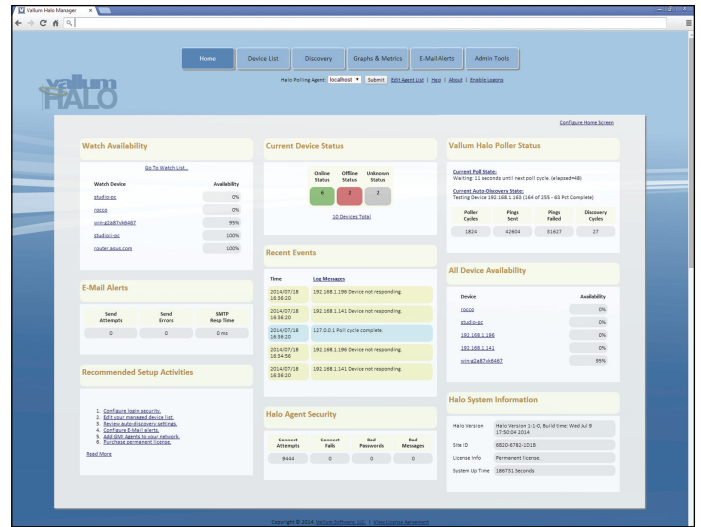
Vallum Halo Manager

Home | Device List | Discovery | Graphs & Metrics | E-Mail Alerts | Admin Tools

Halo Polling Agent: localhost Submit | Edit Agent List | Help | About | Enable Logons

Vallum HALO

Configure Home Screen

Watch Availability

Go To Watch List...

| Watch Device | Availability |
|---|---|
| studio-pc | 0% |
| rocco | 0% |
| wing-a2a87vk6467 | 99% |
| studio1-pc | 100% |
| router.asus.com | 100% |

E-Mail Alerts

| Send Attempts | Send Errors | SMTP Resp Time |
|---|---|---|
| 0 | 0 | 0 ms |

Recommended Setup Activities

1. Configure login security.
2. Edit your managed device list.
3. Review auto-discovery settings.
4. Configure E-Mail alerts.
5. Add GMI Agents to your network.
6. Purchase permanent license.

Read More

Current Device Status

| Online Status | Offline Status | Unknown Status |
|---|---|---|
| 6 | 2 | 2 |

10 Devices Total

Recent Events

| Time | Log Messages |
|---|---|
| 2014/07/18 16:36:20 | 192.168.1.196 Device not responding. |
| 2014/07/18 16:36:20 | 192.168.1.141 Device not responding. |
| 2014/07/18 16:36:20 | 127.0.0.1 Poll cycle complete. |
| 2014/07/18 16:34:50 | 192.168.1.196 Device not responding. |
| 2014/07/18 16:36:20 | 192.168.1.141 Device not responding. |

Halo Agent Security

| Connect Attempts | Connect Fails | Bad Passwords | Bad Messages |
|---|---|---|---|
| 9444 | 0 | 0 | 0 |

Vallum Halo Poller Status

Current Poll State:
Waiting: 11 seconds until next poll cycle. (elapsed=48)

Current Auto-Discovery State:
Testing Device 192.168.1.163 (164 of 255 - 63 Pct Complete)

| Poller Cycles | Pings Sent | Pings Failed | Discovery Cycles |
|---|---|---|---|
| 1824 | 42604 | 31627 | 27 |

All Device Availability

| Device | Availability |
|---|---|
| rocco | 0% |
| studio-pc | 0% |
| 192.168.1.196 | 0% |
| 192.168.1.141 | 0% |
| wing-a2a87vk6467 | 99% |

Halo System Information

| Halo Version | Halo Version 1-1-0, Build time: Wed Jul 9 17:50:04 2014 |
|---|---|
| Site ID | 6820-6782-1018 |
| License Info | Permanent license. |
| System Up Time | 186731 Seconds |

Copyright © 2014 Vallum Software, LLC | View License Agreement